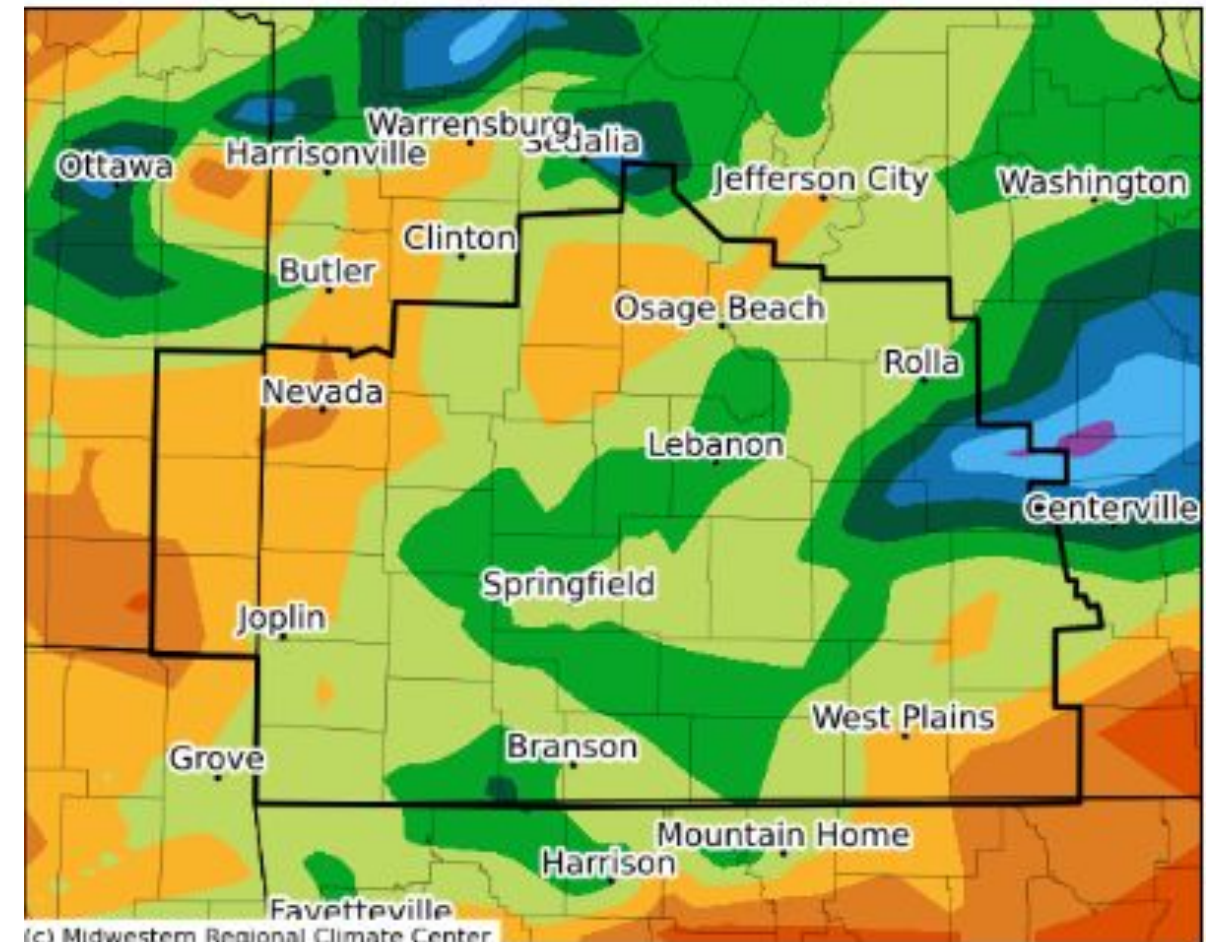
Ottawa
Harrisonville
Warrensburg
Sedalia
Jefferson City
Washington
Clinton
Butler
Osage Beach
Rolla
Nevada
Lebanon
Centerville
Springfield
Joplin
West Plains
Grove
Branson
Mountain Home
Harrison
Fayetteville
(c) Midwestern Regional Climate Center